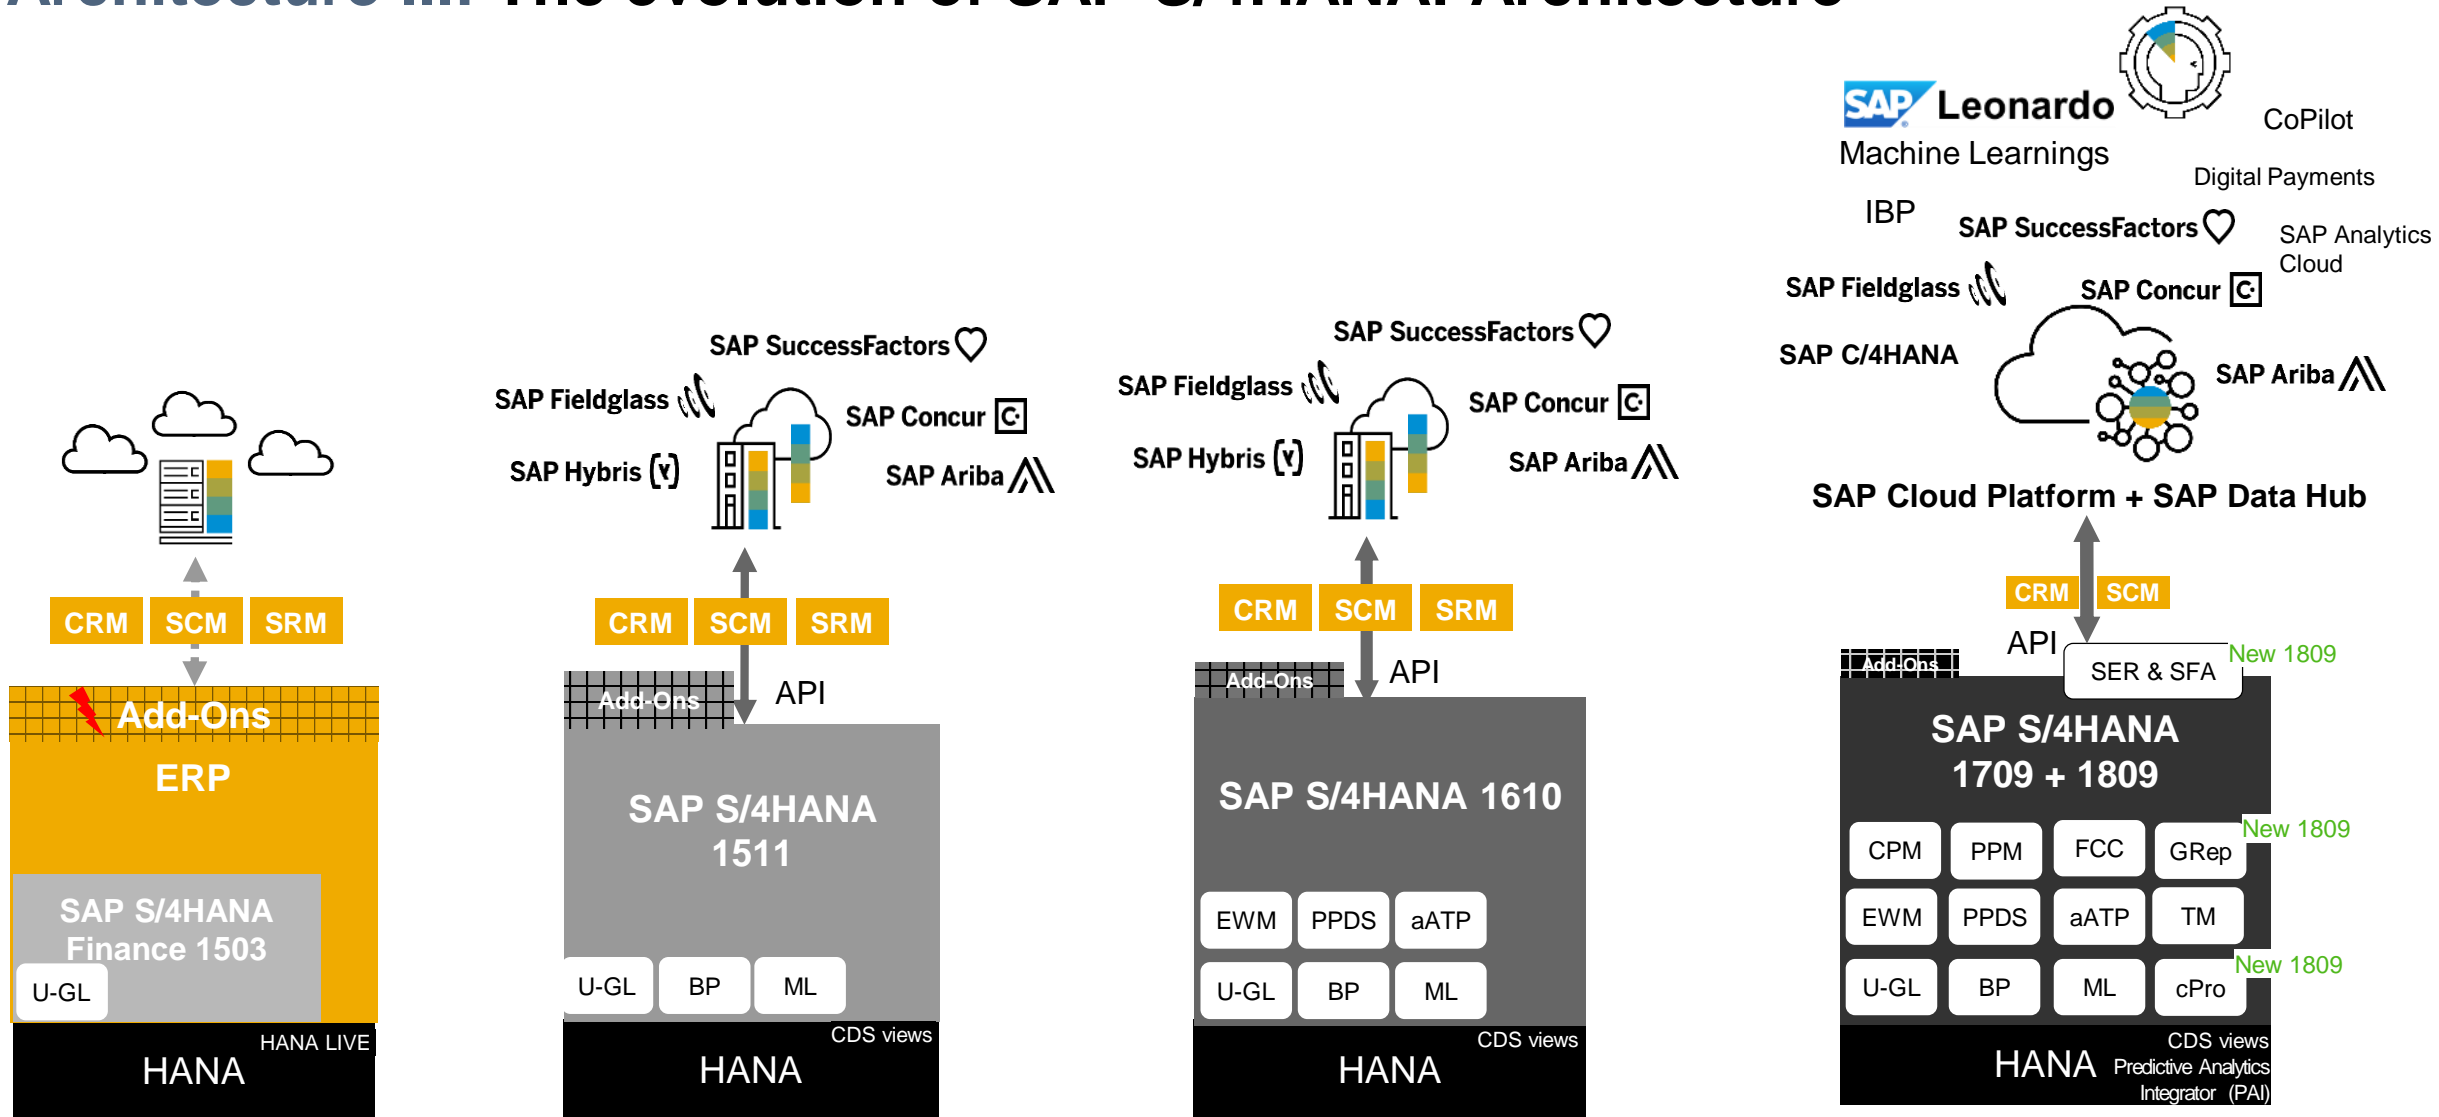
SAP Leonardo
Machine Learnings
CoPilot
Digital Payments
IBP
SAP SuccessFactors
SAP Analytics Cloud
SAP Fieldglass
SAP Concur
SAP C/4HANA
SAP Ariba
SAP Cloud Platform + SAP Data Hub

CRM SCM SRM
Add-Ons
ERP
SAP S/4HANA Finance 1503
U-GL
HANA LIVE
HANA

SAP SuccessFactors
SAP Fieldglass
SAP Concur
SAP Hybris
SAP Ariba
CRM SCM SRM
Add-Ons
API
SAP S/4HANA 1511
U-GL BP ML
CDS views
HANA

SAP SuccessFactors
SAP Fieldglass
SAP Concur
SAP Hybris
SAP Ariba
CRM SCM SRM
Add-Ons
API
SAP S/4HANA 1610
EWM PPDS aATP
U-GL BP ML
CDS views
HANA

CRM SCM
API
Add-Ons
SER & SFA
New 1809
SAP S/4HANA 1709 + 1809
CPM PPM FCC GRep
New 1809
EWM PPDS aATP TM
U-GL BP ML cPro
New 1809
CDS views
HANA
Predictive Analytics Integrator (PAI)